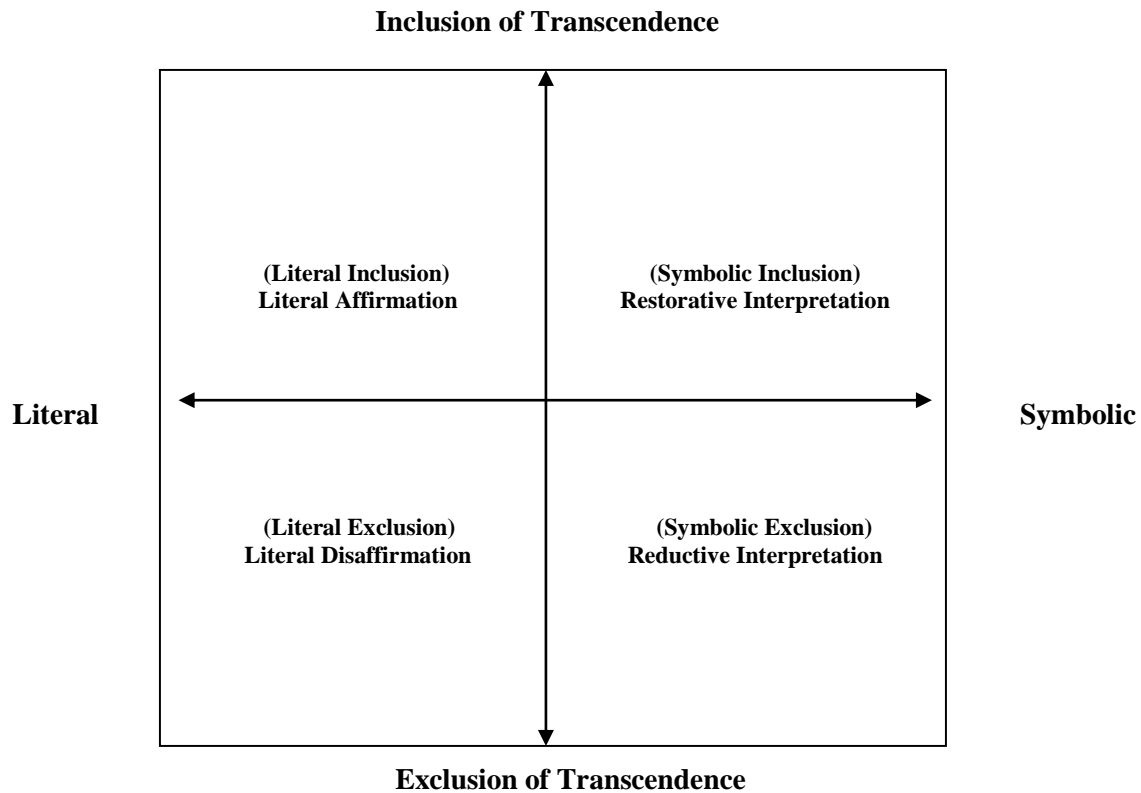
Inclusion of Transcendence

(Literal Inclusion)
Literal Affirmation

(Symbolic Inclusion)
Restorative Interpretation

Literal

Symbolic

(Literal Exclusion)
Literal Disaffirmation

(Symbolic Exclusion)
Reductive Interpretation

Exclusion of Transcendence